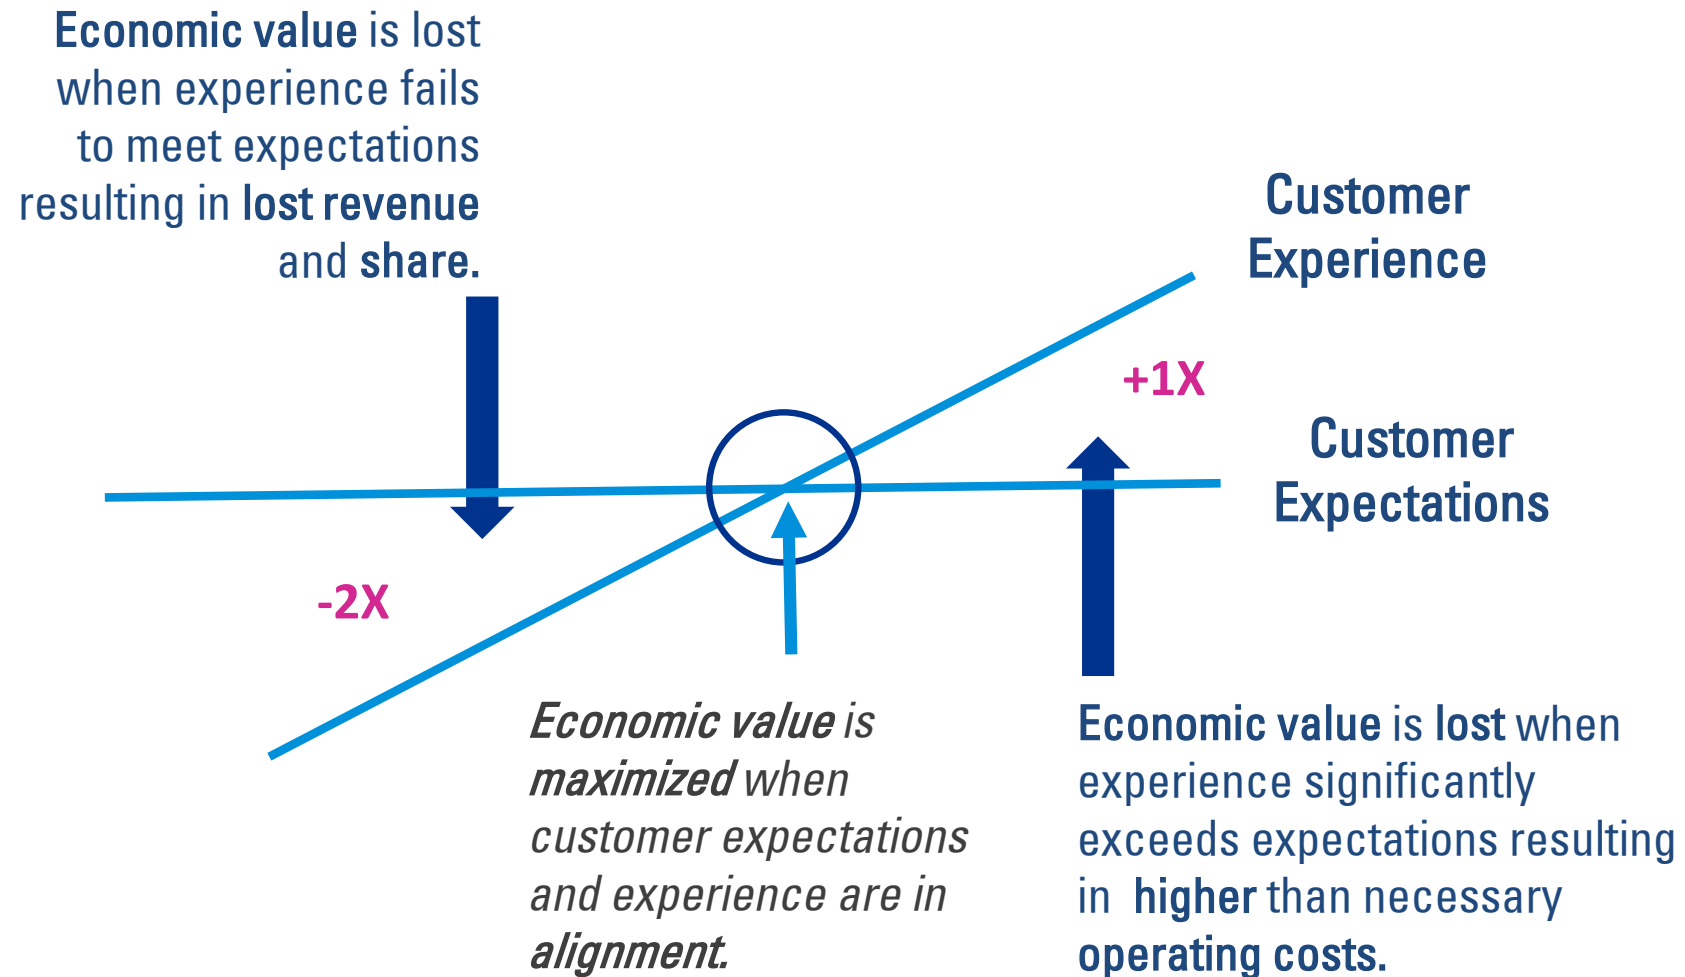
Economic value is lost when experience fails to meet expectations resulting in lost revenue and share.

Customer Experience

+1X

Customer Expectations

-2X

Economic value is maximized when customer expectations and experience are in alignment.

Economic value is lost when experience significantly exceeds expectations resulting in higher than necessary operating costs.